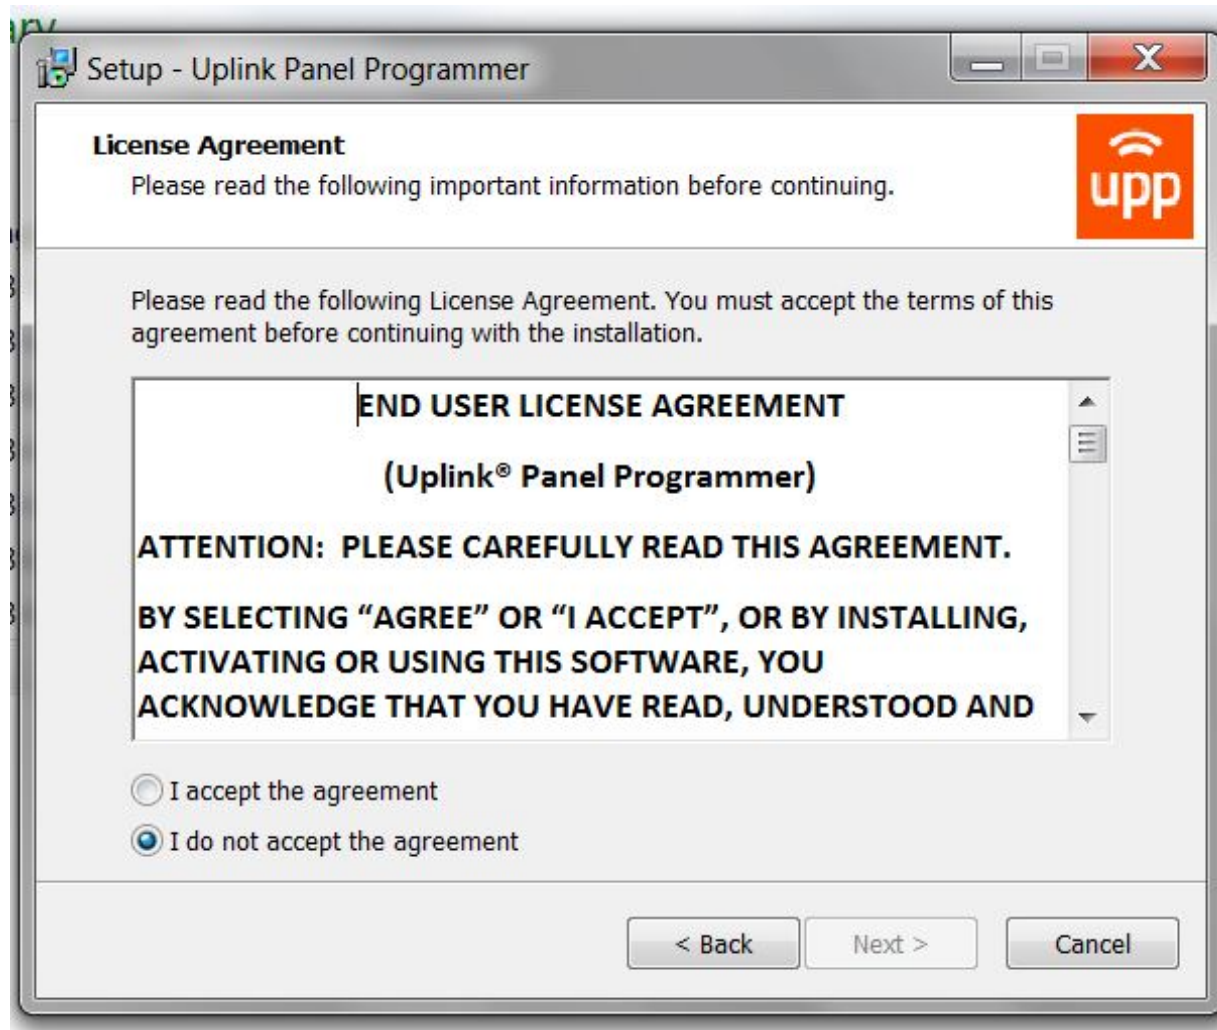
Setup - Uplink Panel Programmer

License Agreement
Please read the following important information before continuing.

upp

Please read the following License Agreement. You must accept the terms of this agreement before continuing with the installation.

END USER LICENSE AGREEMENT

(Uplink® Panel Programmer)

ATTENTION: PLEASE CAREFULLY READ THIS AGREEMENT.

BY SELECTING “AGREE” OR “I ACCEPT”, OR BY INSTALLING, ACTIVATING OR USING THIS SOFTWARE, YOU ACKNOWLEDGE THAT YOU HAVE READ, UNDERSTOOD AND

I accept the agreement

I do not accept the agreement

< Back

Next >

Cancel